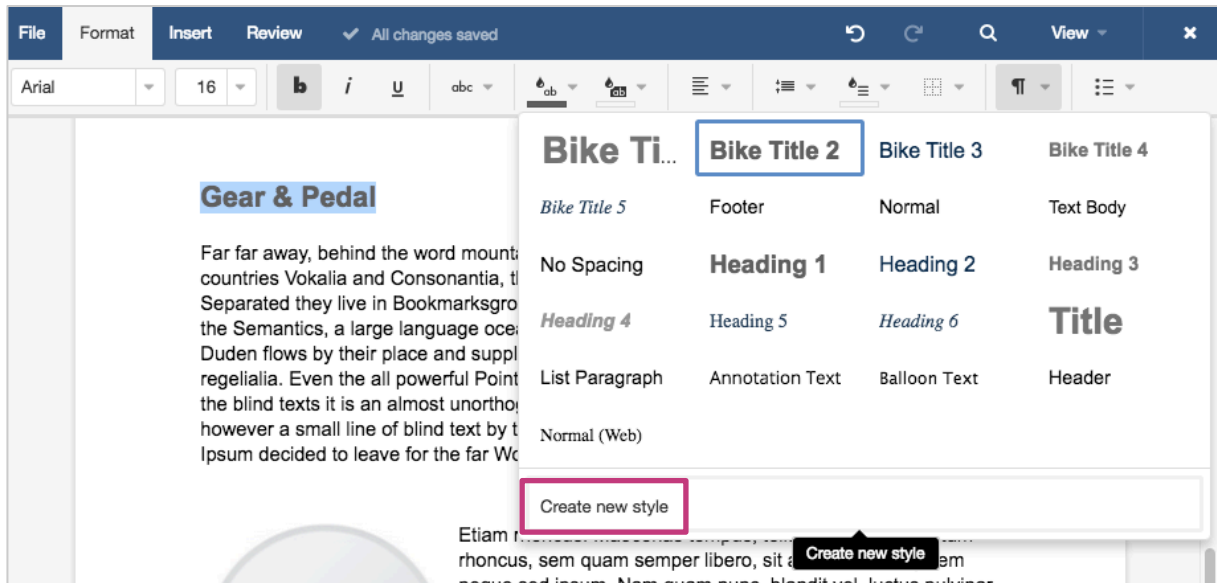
File Format Insert Review All changes saved View

Arial 16 b i u abc

Gear & Pedal

Far far away, behind the word mount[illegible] countries Vokalia and Consonantia, t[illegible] Separated they live in Bookmarksgro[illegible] the Semantics, a large language oce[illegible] Duden flows by their place and suppl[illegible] regelialia. Even the all powerful Point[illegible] the blind texts it is an almost unortho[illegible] however a small line of blind text by t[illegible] Ipsum decided to leave for the far Wo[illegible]

| Bike Ti... | Bike Title 2 | Bike Title 3 | Bike Title 4 |
|---|---|---|---|
| Bike Title 5 | Footer | Normal | Text Body |
| No Spacing | Heading 1 | Heading 2 | Heading 3 |
| Heading 4 | Heading 5 | Heading 6 | Title |
| List Paragraph | Annotation Text | Balloon Text | Header |
| Normal (Web) | | | |

Create new style

Etiam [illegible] rhoncus, sem quam semper libero, sit a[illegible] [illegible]em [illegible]

Create new style